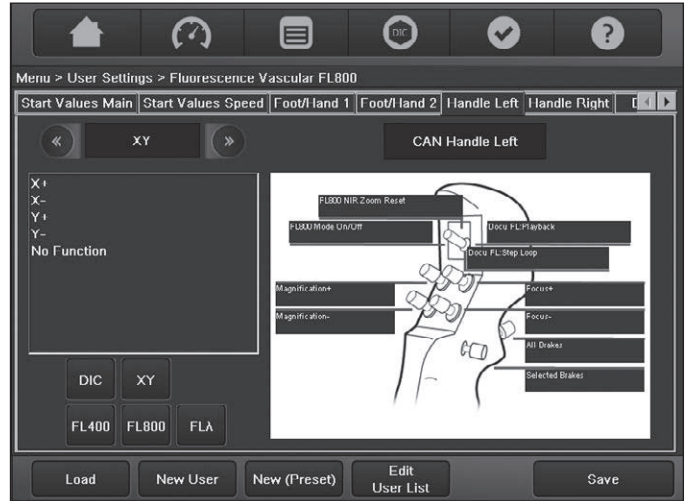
DIC

Menu > User Settings > Fluorescence Vascular FL800

Start Values Main | Start Values Speed | Foot/Hand 1 | Foot/Hand 2 | Handle Left | Handle Right | D

«

XY

»

CAN Handle Left

X+
X-
Y+
Y-
No Function

FL800 NIR Zoom Reset

FL800 Mode On/Off

Docu FL:Playback

Docu FL:Step Loop

Magnification+

Focus+

Magnification-

Focus-

All Brakes

Selected Brakes

DIC

XY

FL400

FL800

FLA

Load

New User

New (Preset)

Edit User List

Save